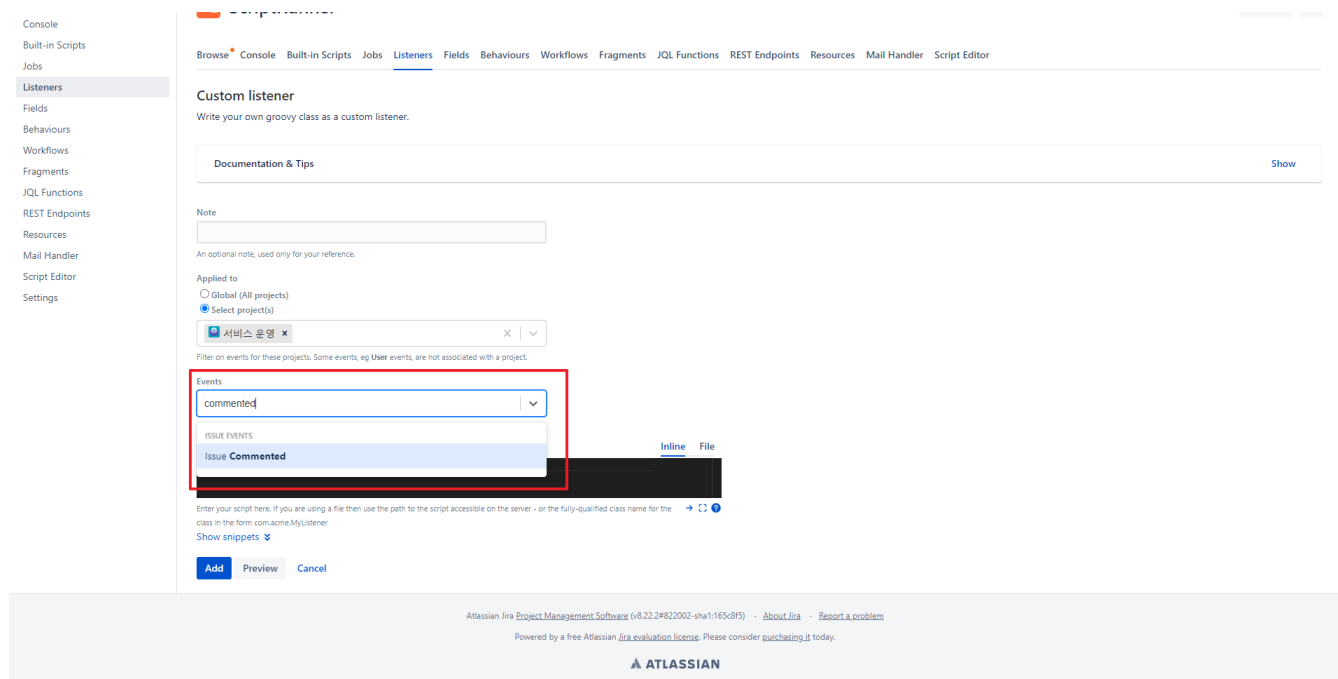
Console
Built-in Scripts
Jobs
Listeners
Fields
Behaviours
Workflows
Fragments
JQL Functions
REST Endpoints
Resources
Mail Handler
Script Editor
Settings

Browse Console Built-in Scripts Jobs Listeners Fields Behaviours Workflows Fragments JQL Functions REST Endpoints Resources Mail Handler Script Editor

Custom listener
Write your own groovy class as a custom listener.

Documentation & Tips
Show

Note

An optional note, used only for your reference.

Applied to
Global (All projects)
Select project(s)
서비스 운영 ×

Filter on events for these projects. Some events, eg User events, are not associated with a project.

Events
commented

ISSUE EVENTS
Issue Commented

Inline File

Enter your script here. If you are using a file then use the path to the script accessible on the server - or the fully-qualified class name for the class in the form com.acme.MyListener
Show snippets

Add Preview Cancel

Atlassian Jira Project Management Software (v8.22.2#822002-sha1:165c8f5) · About Jira · Report a problem
Powered by a free Atlassian Jira evaluation license. Please consider purchasing it today.
ATLASSIAN